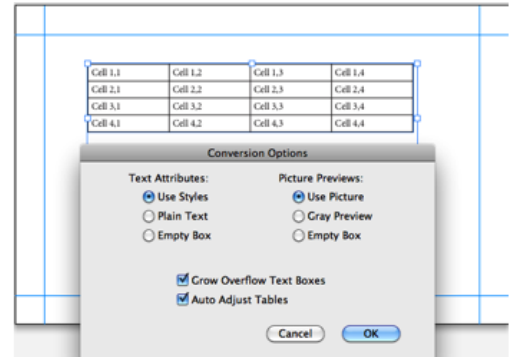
| Cell 1,1 | Cell 1,2 | Cell 1,3 | Cell 1,4 |
|---|---|---|---|
| Cell 2,1 | Cell 2,2 | Cell 2,3 | Cell 2,4 |
| Cell 3,1 | Cell 3,2 | Cell 3,3 | Cell 3,4 |
| Cell 4,1 | Cell 4,2 | Cell 4,3 | Cell 4,4 |

Conversion Options

Text Attributes:
Use Styles
Plain Text
Empty Box

Picture Previews:
Use Picture
Gray Preview
Empty Box

Grow Overflow Text Boxes
Auto Adjust Tables

Cancel
OK